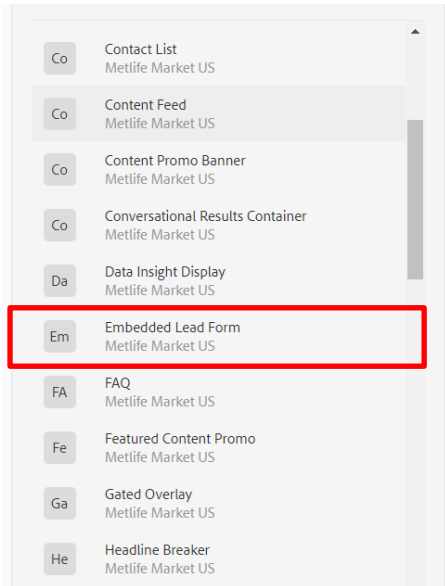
Co
Contact List
Metlife Market US

Co
Content Feed
Metlife Market US

Co
Content Promo Banner
Metlife Market US

Co
Conversational Results Container
Metlife Market US

Da
Data Insight Display
Metlife Market US

Em
Embedded Lead Form
Metlife Market US

FA
FAQ
Metlife Market US

Fe
Featured Content Promo
Metlife Market US

Ga
Gated Overlay
Metlife Market US

He
Headline Breaker
Metlife Market US